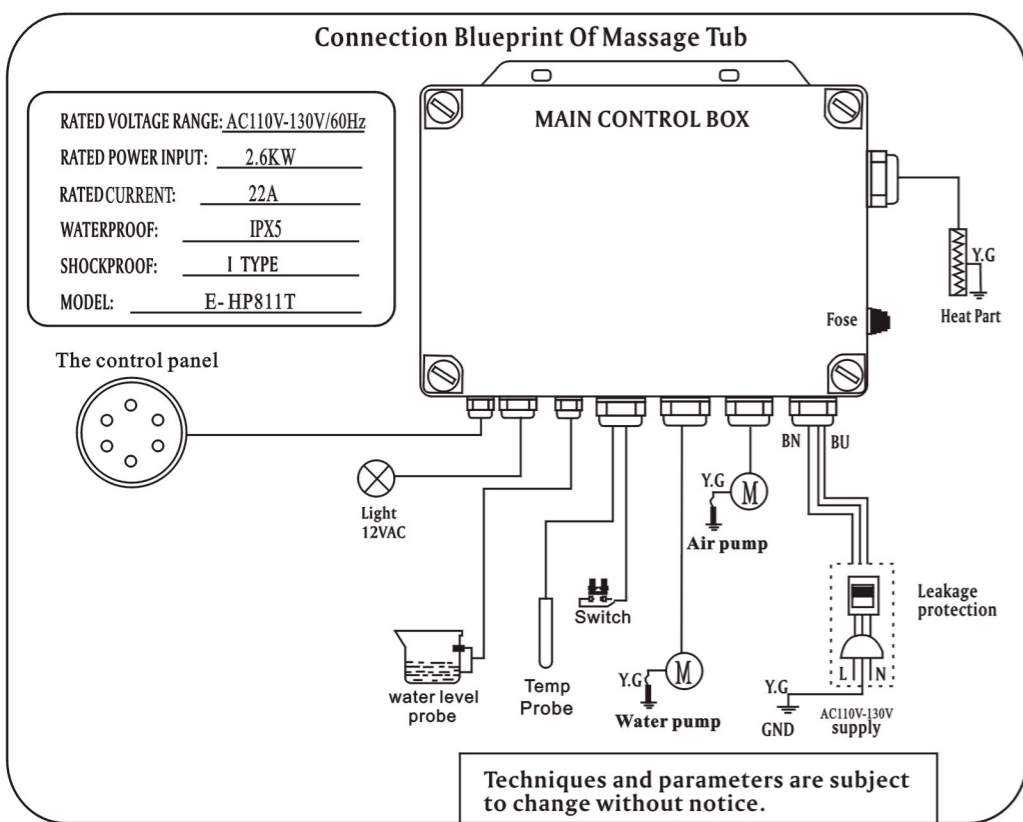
Connection Blueprint Of Massage Tub

| | |
|---|---|
| RATED VOLTAGE RANGE: | AC110V-130V/60Hz |
| RATED POWER INPUT: | 2.6KW |
| RATED CURRENT: | 22A |
| WATERPROOF: | IPX5 |
| SHOCKPROOF: | I TYPE |
| MODEL: | E-HP811T |

MAIN CONTROL BOX

Y.G

Heat Part

Fose

The control panel

BN BU

Light 12VAC

Y.G M

Air pump

Switch

Leakage protection

Temp Probe

water level probe

Y.G M

Water pump

Y.G

GND

L N

AC110V-130V supply

Techniques and parameters are subject to change without notice.